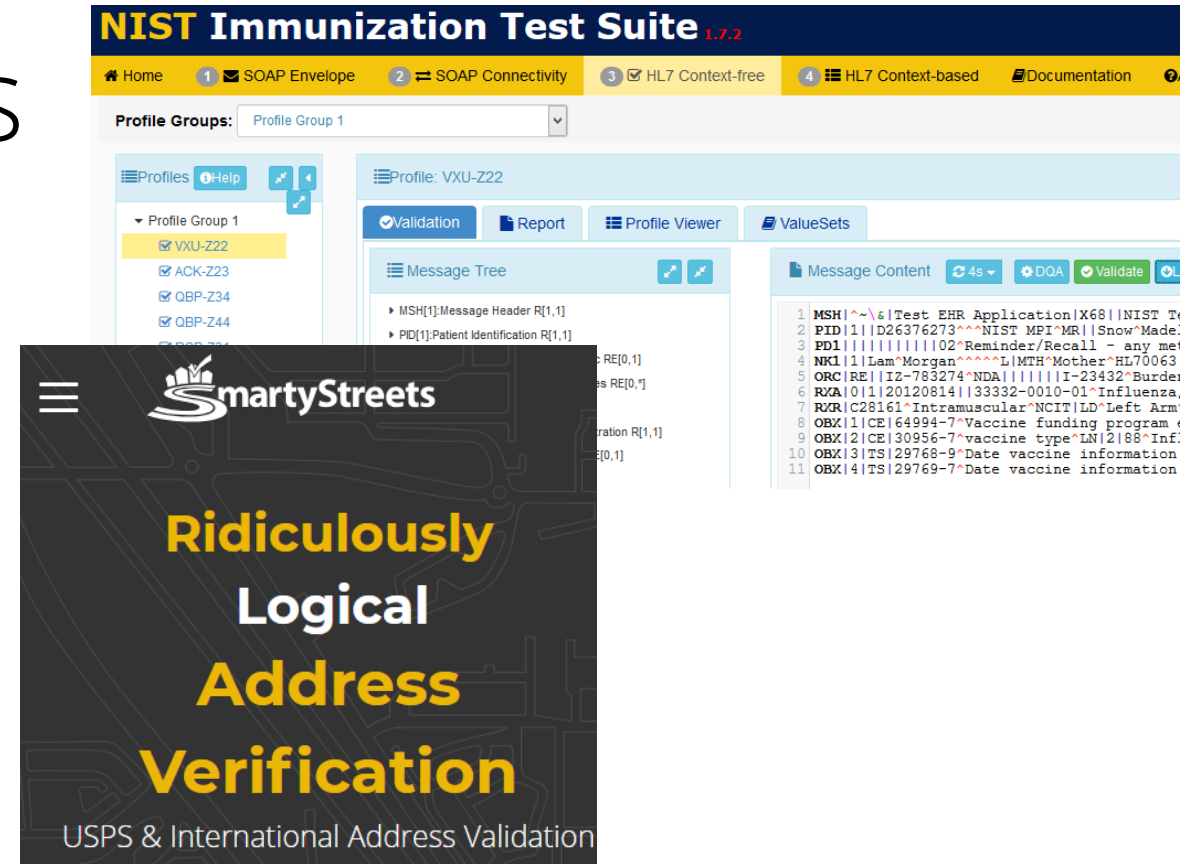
S

NIST Immunization Test Suite 1.7.2

Home 1 SOAP Envelope 2 SOAP Connectivity 3 HL7 Context-free 4 HL7 Context-based Documentation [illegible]

Profile Groups: Profile Group 1

Profiles Help

Profile Group 1
VXU-Z22
ACK-Z23
QBP-Z34
QBP-Z44

Profile: VXU-Z22

Validation Report Profile Viewer ValueSets

Message Tree

MSH[1]:Message Header R[1,1]
PID[1]:Patient Identification R[1,1]
c RE[0,1]
es RE[0,*]
tration R[1,1]
E[0,1]

Message Content 4s DQA Validate

1 MSH|^~\&|Test EHR Application|X68||NIST Te
2 PID|1||D26376273^^^NIST MPI^MR||Snow^Madel
3 PD1|||||||||||02^Reminder/Recall - any met
4 NK1|1|Lam^Morgan^^^^^L|MTH^Mother^HL70063
5 ORC|RE||IZ-783274^NDA|||||||I-23432^Burder
6 RXA|0|1|20120814||33332-0010-01^Influenza,
7 RXR|C28161^Intramuscular^NCIT|LD^Left Arm
8 OBX|1|CE|64994-7^Vaccine funding program e
9 OBX|2|CE|30956-7^vaccine type^LN|2|88^Infl
10 OBX|3|TS|29768-9^Date vaccine information
11 OBX|4|TS|29769-7^Date vaccine information

SmartyStreets

Ridiculously Logical Address Verification

USPS & International Address Validation